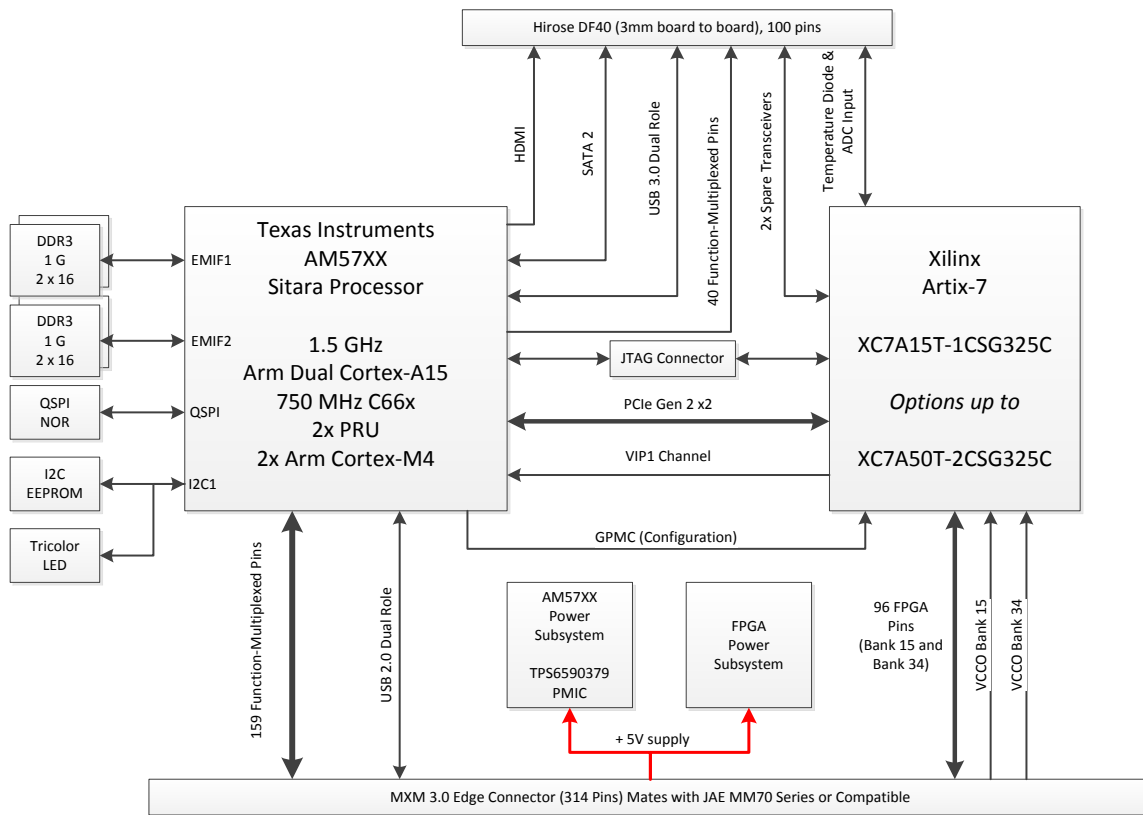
Hirose DF40 (3mm board to board), 100 pins

HDMI

SATA 2

USB 3.0 Dual Role

40 Function-Multiplexed Pins

2x Spare Transceivers

Temperature Diode & ADC Input

DDR3
1 G
2 x 16

DDR3
1 G
2 x 16

QSPI
NOR

I2C
EEPROM

Tricolor
LED

EMIF1

EMIF2

QSPI

I2C1

Texas Instruments
AM57XX
Sitara Processor

1.5 GHz
Arm Dual Cortex-A15
750 MHz C66x
2x PRU
2x Arm Cortex-M4

JTAG Connector

PCIe Gen 2 x2

VIP1 Channel

GPMC (Configuration)

Xilinx
Artix-7

XC7A15T-1CSG325C

*Options up to*

XC7A50T-2CSG325C

159 Function-Multiplexed Pins

USB 2.0 Dual Role

AM57XX
Power
Subsystem

TPS6590379
PMIC

FPGA
Power
Subsystem

+ 5V supply

96 FPGA
Pins
(Bank 15 and
Bank 34)

VCCO Bank 15

VCCO Bank 34

MXM 3.0 Edge Connector (314 Pins) Mates with JAE MM70 Series or Compatible